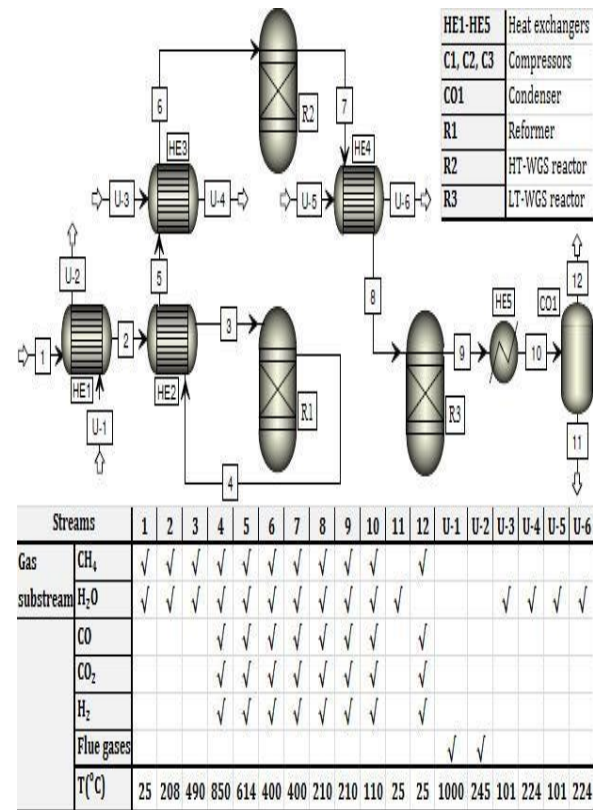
| HE1-HE5 | Heat exchangers |
|---|---|
| C1, C2, C3 | Compressors |
| CO1 | Condenser |
| R1 | Reformer |
| R2 | HT-WGS reactor |
| R3 | LT-WGS reactor |

6 7 R2 HE3 HE4 U-3 U-4 U-5 U-6 U-2 5 8 12 HE5 CO1 1 2 3 9 10 HE1 HE2 R1 R3 U-1 11 4

| Streams | | 1 | 2 | 3 | 4 | 5 | 6 | 7 | 8 | 9 | 10 | 11 | 12 | U-1 | U-2 | U-3 | U-4 | U-5 | U-6 |
|---|---|---|---|---|---|---|---|---|---|---|---|---|---|---|---|---|---|---|---|
| Gas substream | $CH_4$ | √ | √ | √ | √ | √ | √ | √ | √ | √ | √ | | √ | | | | | | |
| | $H_2O$ | √ | √ | √ | √ | √ | √ | √ | √ | √ | √ | √ | | | | √ | √ | √ | √ |
| | CO | | | | √ | √ | √ | √ | √ | √ | √ | | √ | | | | | | |
| | $CO_2$ | | | | √ | √ | √ | √ | √ | √ | √ | | √ | | | | | | |
| | $H_2$ | | | | √ | √ | √ | √ | √ | √ | √ | | √ | | | | | | |
| | Flue gases | | | | | | | | | | | | | √ | √ | | | | |
| | T(°C) | 25 | 208 | 490 | 850 | 614 | 400 | 400 | 210 | 210 | 110 | 25 | 25 | 1000 | 245 | 101 | 224 | 101 | 224 |